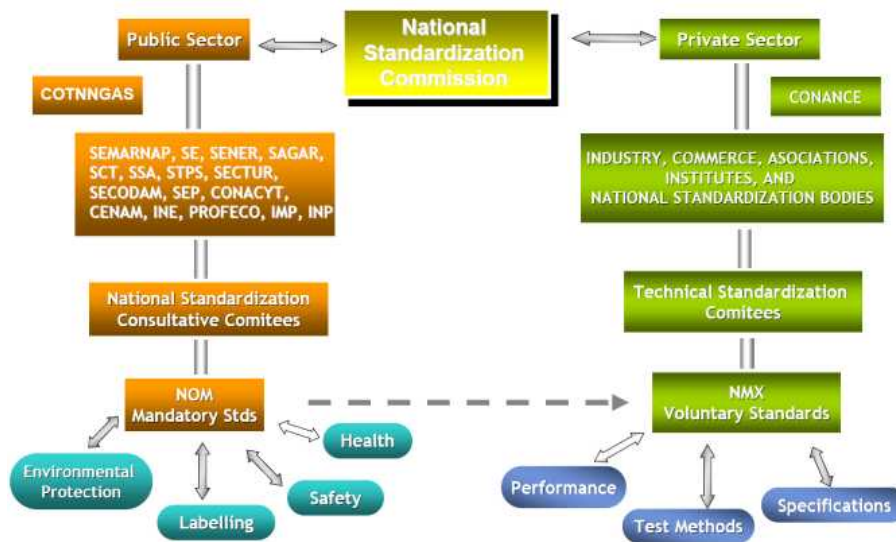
Public Sector

National Standardization Commission

Private Sector

COTNNGAS

CONANCE

SEMARNAP, SE, SENER, SAGAR, SCT, SSA, STPS, SECTUR, SECODAM, SEP, CONACYT, CENAM, INE, PROFECO, IMP, INP

INDUSTRY, COMMERCE, ASOCIATIONS, INSTITUTES, AND NATIONAL STANDARDIZATION BODIES

National Standardization Consultative Comitees

Technical Standardization Comitees

NOM Mandatory Stds

NMX Voluntary Standards

Health

Environmental Protection

Safety

Labelling

Performance

Test Methods

Specifications